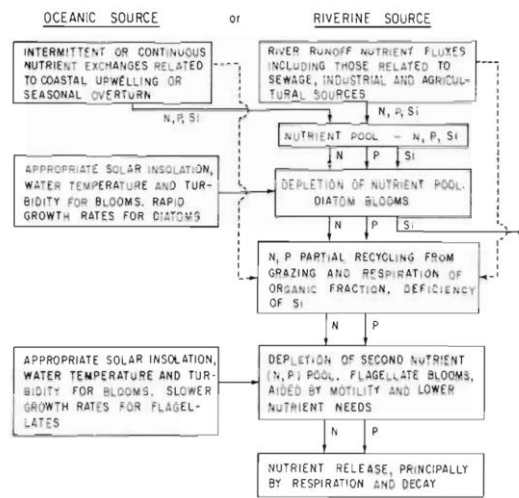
OCEANIC SOURCE or RIVERINE SOURCE

INTERMITTENT OR CONTINUOUS NUTRIENT EXCHANGES RELATED TO COASTAL UPWELLING OR SEASONAL OVERTURN

RIVER RUNOFF NUTRIENT FLUXES INCLUDING THOSE RELATED TO SEWAGE, INDUSTRIAL AND AGRICULTURAL SOURCES

N, P, Si

N, P, Si

NUTRIENT POOL - N, P, Si

N P Si

APPROPRIATE SOLAR INSOLATION, WATER TEMPERATURE AND TURBIDITY FOR BLOOMS, RAPID GROWTH RATES FOR DIATOMS

DEPLETION OF NUTRIENT POOL, DIATOM BLOOMS

N P Si

N, P PARTIAL RECYCLING FROM GRAZING AND RESPIRATION OF ORGANIC FRACTION, DEFICIENCY OF Si

N P

APPROPRIATE SOLAR INSOLATION, WATER TEMPERATURE AND TURBIDITY FOR BLOOMS, SLOWER GROWTH RATES FOR FLAGELLATES

DEPLETION OF SECOND NUTRIENT (N, P) POOL, FLAGELLATE BLOOMS, AIDED BY MOTILITY AND LOWER NUTRIENT NEEDS

N P

NUTRIENT RELEASE, PRINCIPALLY BY RESPIRATION AND DECAY